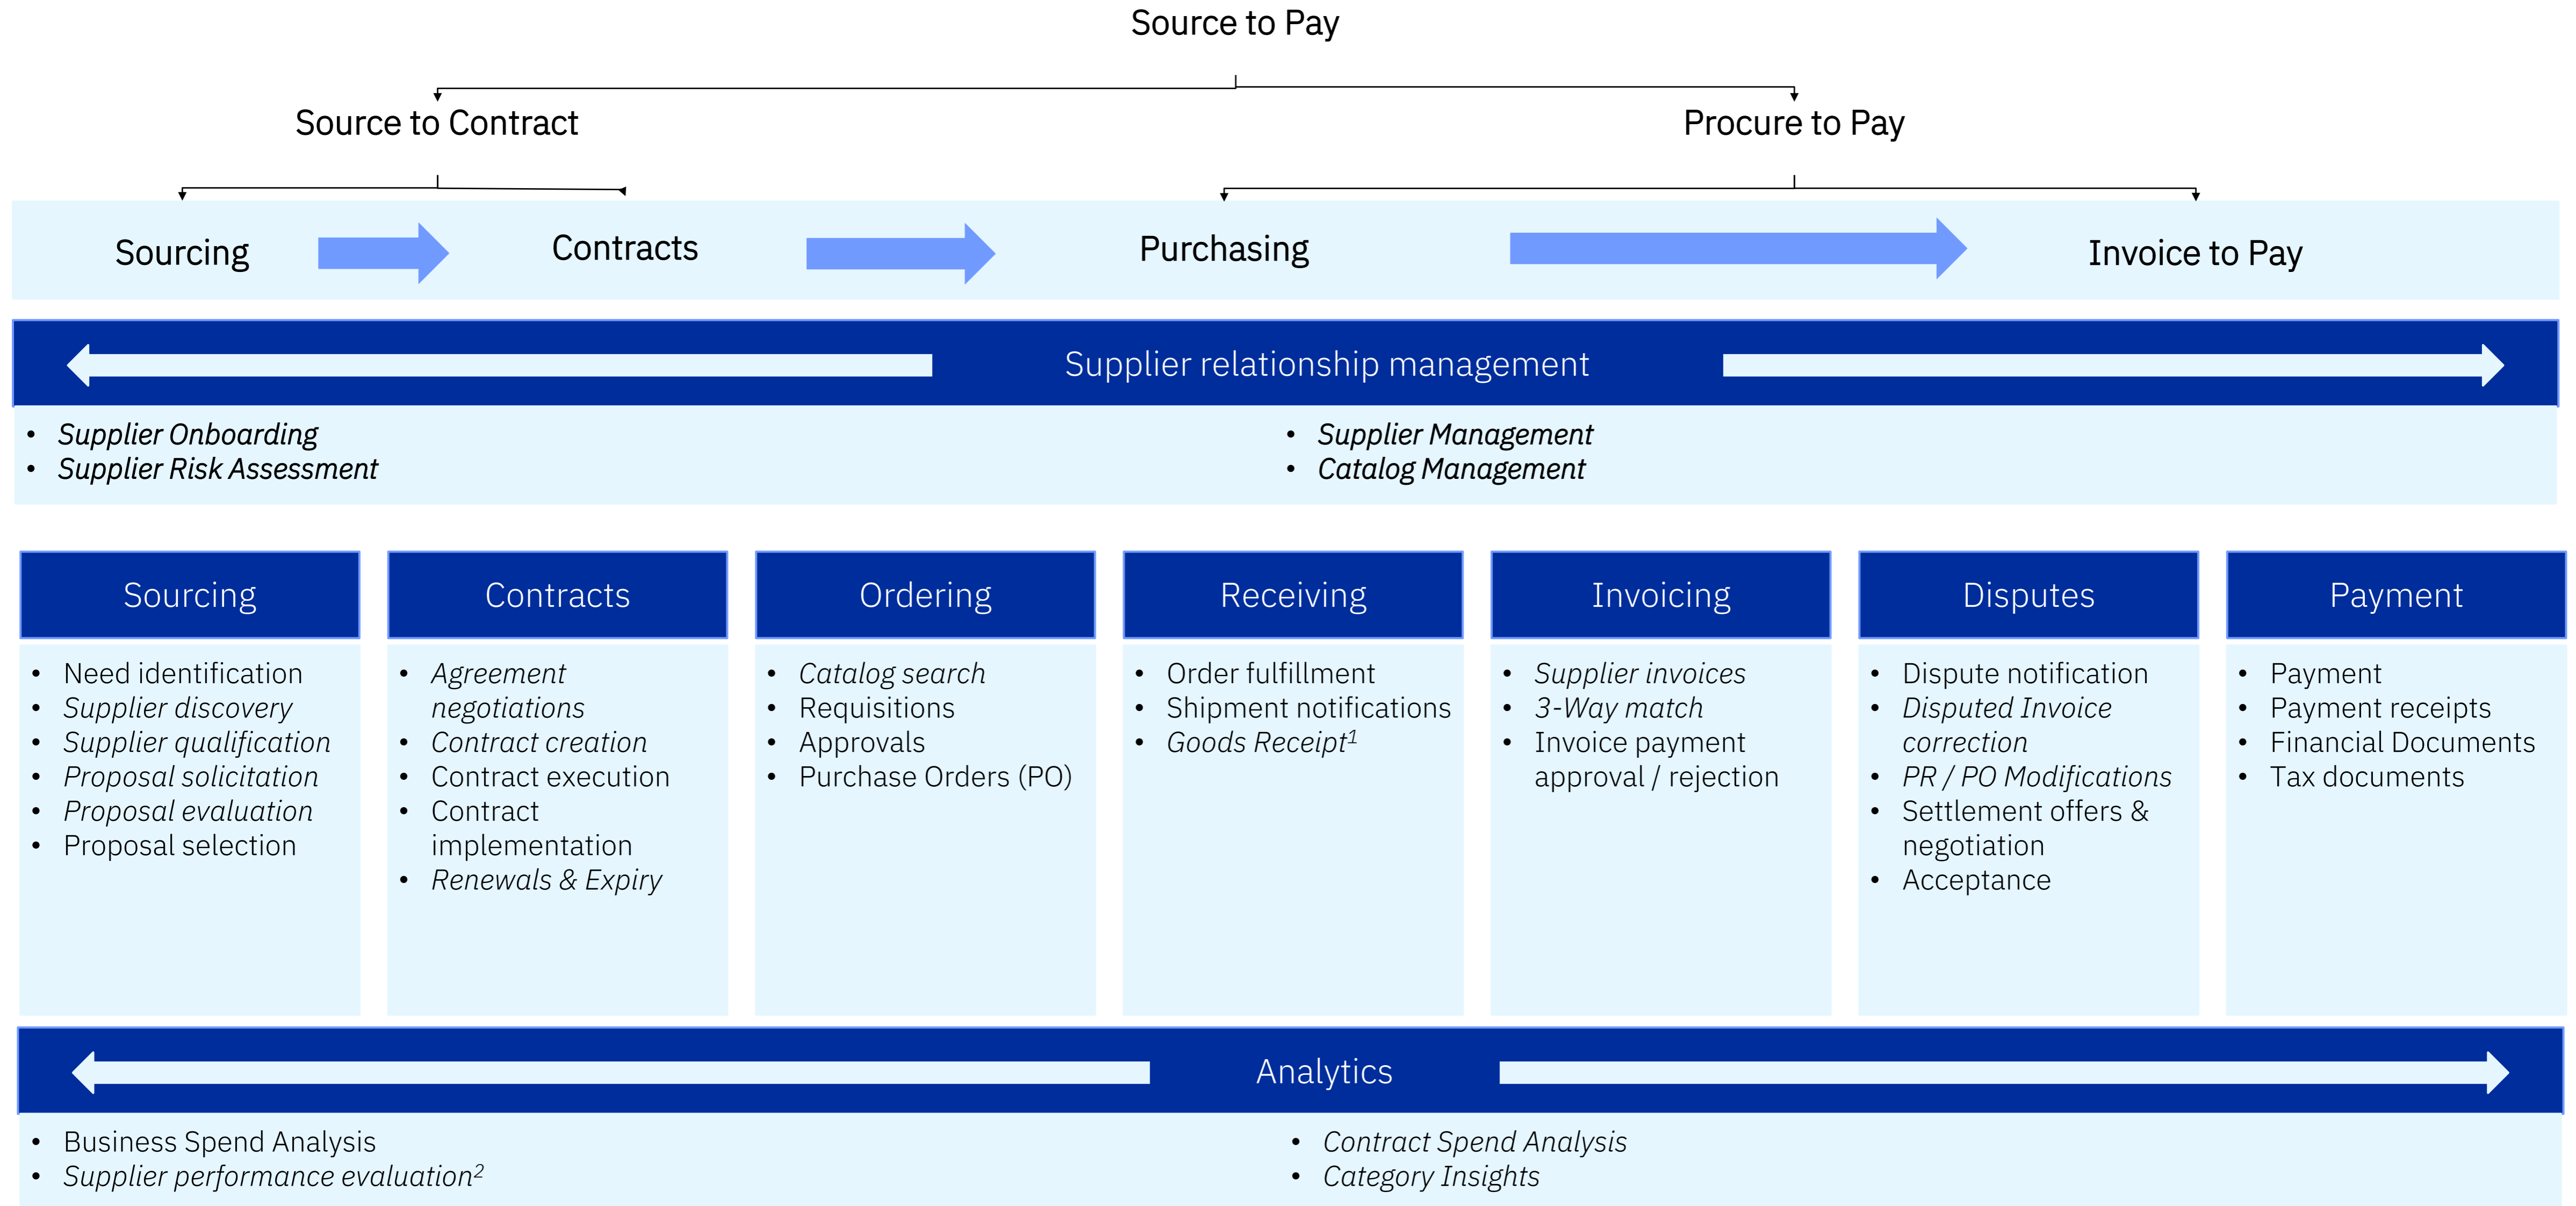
Source to Pay

Source to Contract

Procure to Pay

Sourcing

Contracts

Purchasing

Invoice to Pay

Supplier relationship management

- Supplier Onboarding
- Supplier Risk Assessment

- Supplier Management
- Catalog Management

Sourcing

- Need identification
- Supplier discovery
- Supplier qualification
- Proposal solicitation
- Proposal evaluation
- Proposal selection

Contracts

- Agreement negotiations
- Contract creation
- Contract execution
- Contract implementation
- Renewals & Expiry

Ordering

- Catalog search
- Requisitions
- Approvals
- Purchase Orders (PO)

Receiving

- Order fulfillment
- Shipment notifications
- Goods Receipt$^1$

Invoicing

- Supplier invoices
- 3-Way match
- Invoice payment approval / rejection

Disputes

- Dispute notification
- Disputed Invoice correction
- PR / PO Modifications
- Settlement offers & negotiation
- Acceptance

Payment

- Payment
- Payment receipts
- Financial Documents
- Tax documents

Analytics

- Business Spend Analysis
- Supplier performance evaluation$^2$

- Contract Spend Analysis
- Category Insights